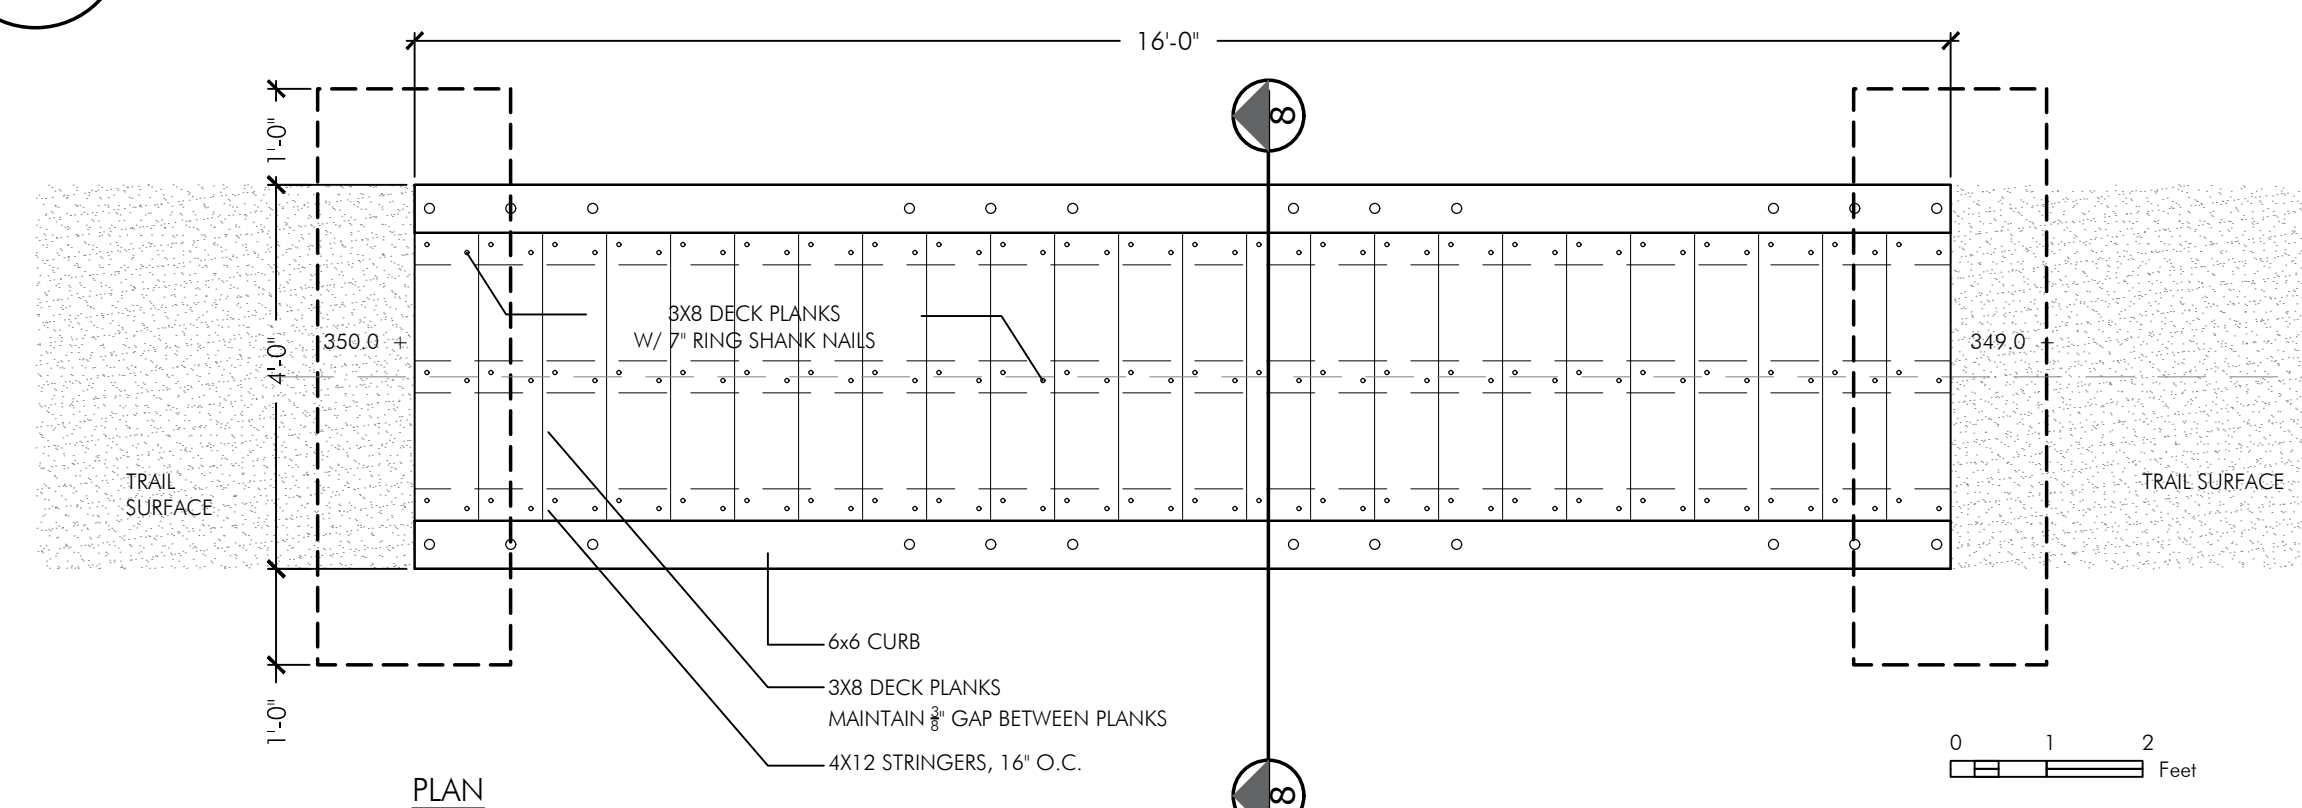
16'-0"

8

1'-0"

4'-0"

1'-0"

350.0 +

349.0 +

3X8 DECK PLANKS
W/ 7" RING SHANK NAILS

TRAIL SURFACE

TRAIL SURFACE

6x6 CURB

3X8 DECK PLANKS
MAINTAIN $\frac{3}{8}$" GAP BETWEEN PLANKS

4X12 STRINGERS, 16" O.C.

PLAN

8

0 1 2
Feet